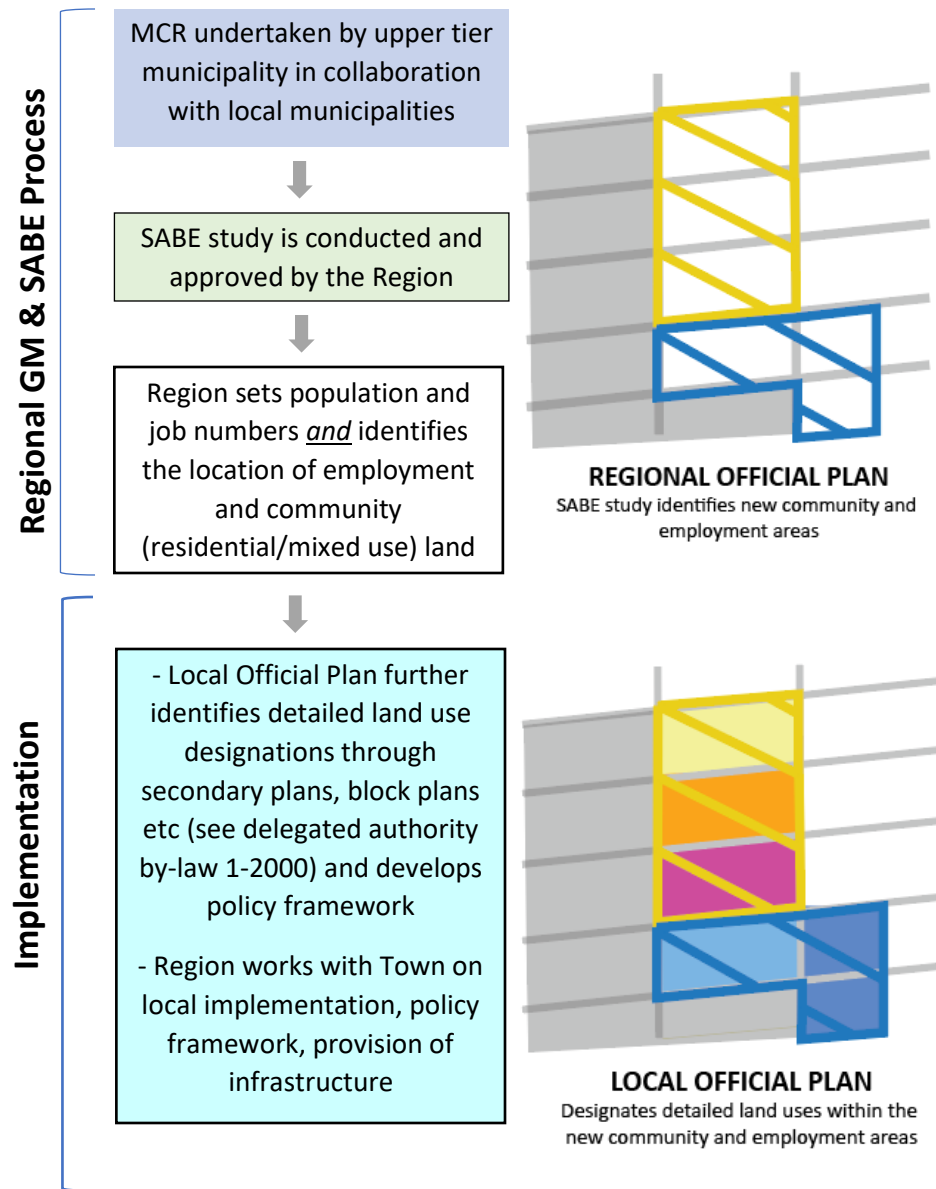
Regional GM & SABE Process

MCR undertaken by upper tier municipality in collaboration with local municipalities

SABE study is conducted and approved by the Region

Region sets population and job numbers *and* identifies the location of employment and community (residential/mixed use) land

REGIONAL OFFICIAL PLAN
SABE study identifies new community and employment areas

Implementation

- Local Official Plan further identifies detailed land use designations through secondary plans, block plans etc (see delegated authority by-law 1-2000) and develops policy framework

- Region works with Town on local implementation, policy framework, provision of infrastructure

LOCAL OFFICIAL PLAN
Designates detailed land uses within the new community and employment areas